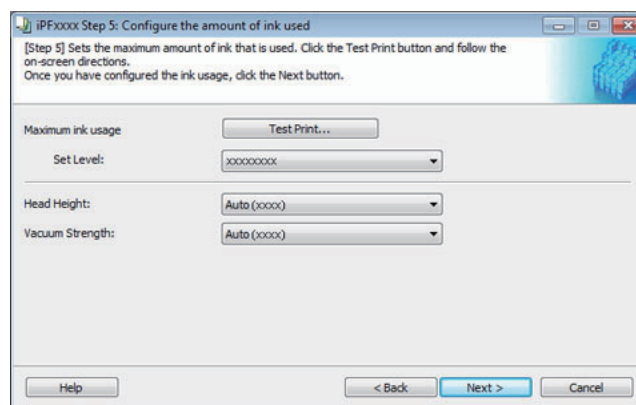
iPFxxxx Step 5: Configure the amount of ink used

[Step 5] Sets the maximum amount of ink that is used. Click the Test Print button and follow the on-screen directions.
Once you have configured the ink usage, click the Next button.

Maximum ink usage
Test Print...
Set Level:
xxxxxxxxx

Head Height:
Auto (xxxx)
Vacuum Strength:
Auto (xxxx)

Help
< Back
Next >
Cancel